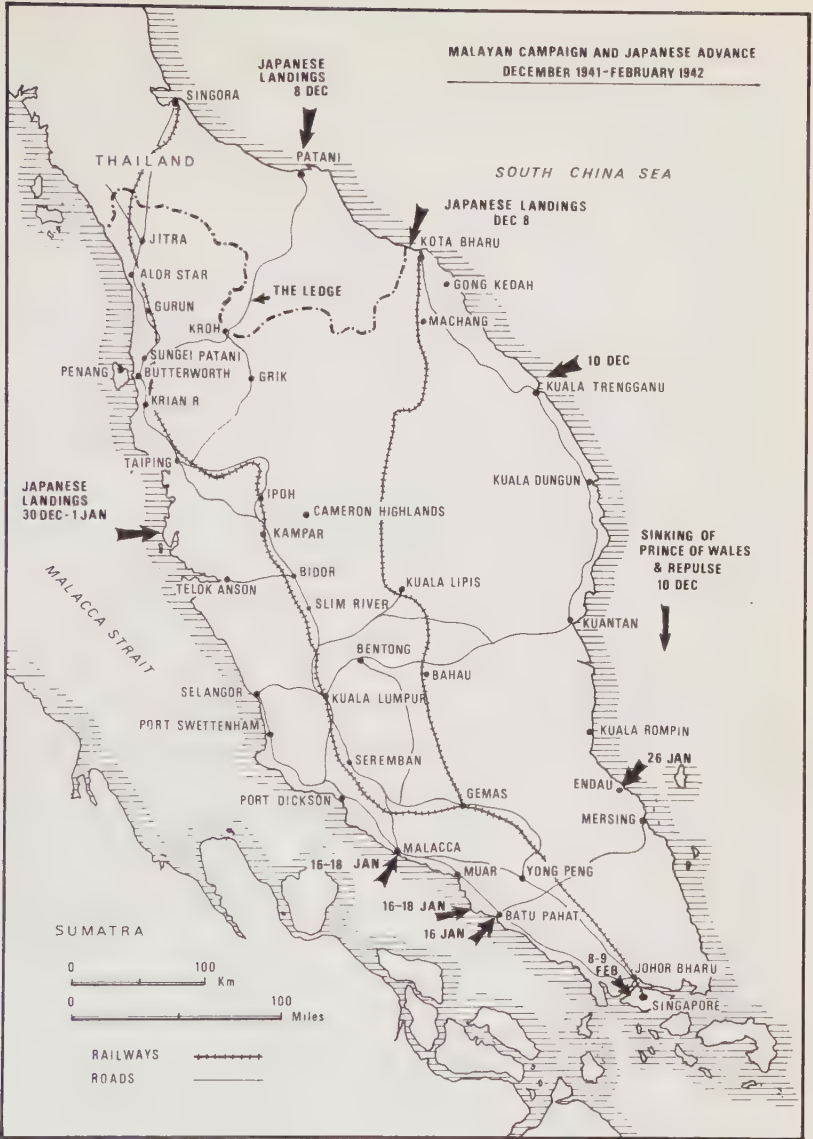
MALAYAN CAMPAIGN AND JAPANESE ADVANCE
DECEMBER 1941-FEBRUARY 1942

JAPANESE LANDINGS 8 DEC

SINGORA

PATANI

THAILAND

SOUTH CHINA SEA

JAPANESE LANDINGS DEC 8

KOTA BHARU

JITRA

ALOR STAR

GONG KEDAH

GURUN

THE LEDGE

KROH

MACHANG

SUNGEI PATANI

PENANG

BUTTERWORTH

GRIK

10 DEC

KUALA TRENGGANU

KRIAN R

TAIPING

JAPANESE LANDINGS 30 DEC-1 JAN

IPOH

CAMERON HIGHLANDS

KUALA DUNGUN

KAMPAR

SINKING OF PRINCE OF WALES & REPULSE 10 DEC

MALACCA STRAIT

TELOK ANSON

BIDOR

KUALA LIPIS

SLIM RIVER

KUANTAN

BENTONG

BAHAU

SELANGOR

KUALA LUMPUR

PORT SWETTENHAM

KUALA ROMPIN

SEREMBAN

26 JAN

ENDAU

PORT DICKSON

GEMAS

MERSING

MALACCA

16-18 JAN

MUAR

YONG PENG

16-18 JAN

BATU PAHAT

16 JAN

SUMATRA

0 100 Km

0 100 Miles

8-9 FEB

JOHOR BHARU

SINGAPORE

RAILWAYS

ROADS